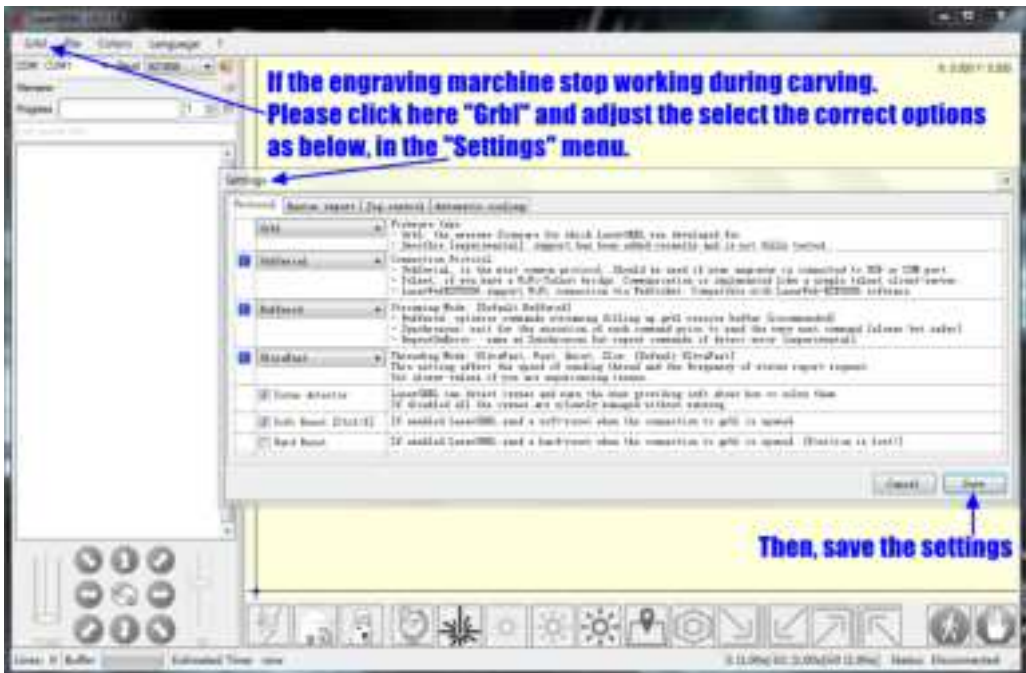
Grbl File Colors Language ?

COM: COM1 Baud: 921600

Filename

Progress

If the engraving marchine stop working during carving.
Please click here "Grbl" and adjust the select the correct options as below, in the "Settings" menu.

X: 0.000 Y: 0.000

Settings

Protocol | Raster import | Jog control | Automatic cooling

Grbl — Firmware type: Grbl, the reference firmware for which LaserGRBL was developed for. Smoothie [experimental] support has been added recently and is not fully tested.

UsbSerial — Connection Protocol: UsbSerial, is the most common protocol. Should be used if your engraver is connected to USB or COM port. Telnet, if you have a WiFi/Telnet bridge. Communication is implemented like a simple telnet client-server. LaserWebESP8266 support WiFi connection via WebSocket. Compatible with LaserWeb-ESP8266 firmware.

Buffered — Streaming Mode: [Default: Buffered] Buffered: optimize commands streaming filling up grbl receive buffer [recommended]. Synchronous: wait for the execution of each command prior to send the very next command [slower but safer]. RepeatOnError: same as Synchronous but repeat commands if detect error [experimental].

UltraFast — Threading Mode: UltraFast, Fast, Quiet, Slow. [Default: UltraFast] This setting affect the speed of sending thread and the frequency of status report request. Use slower values if you are experiencing issues.

Issue detector — LaserGRBL can detect issues and warn the user providing info about how to solve them. If disabled all the issues are silently managed without warning.

Soft Reset [Ctrl-X] — If enabled LaserGRBL send a soft-reset when the connection to grbl is opened.

Hard Reset — If enabled LaserGRBL send a hard-reset when the connection to grbl is opened. [Position is lost!]

Cancel Save

Then, save the settings

Lines: 0 Buffer Estimated Time: now

S [1.00x] G1 [1.00x] G0 [1.00x] Status: Disconnected